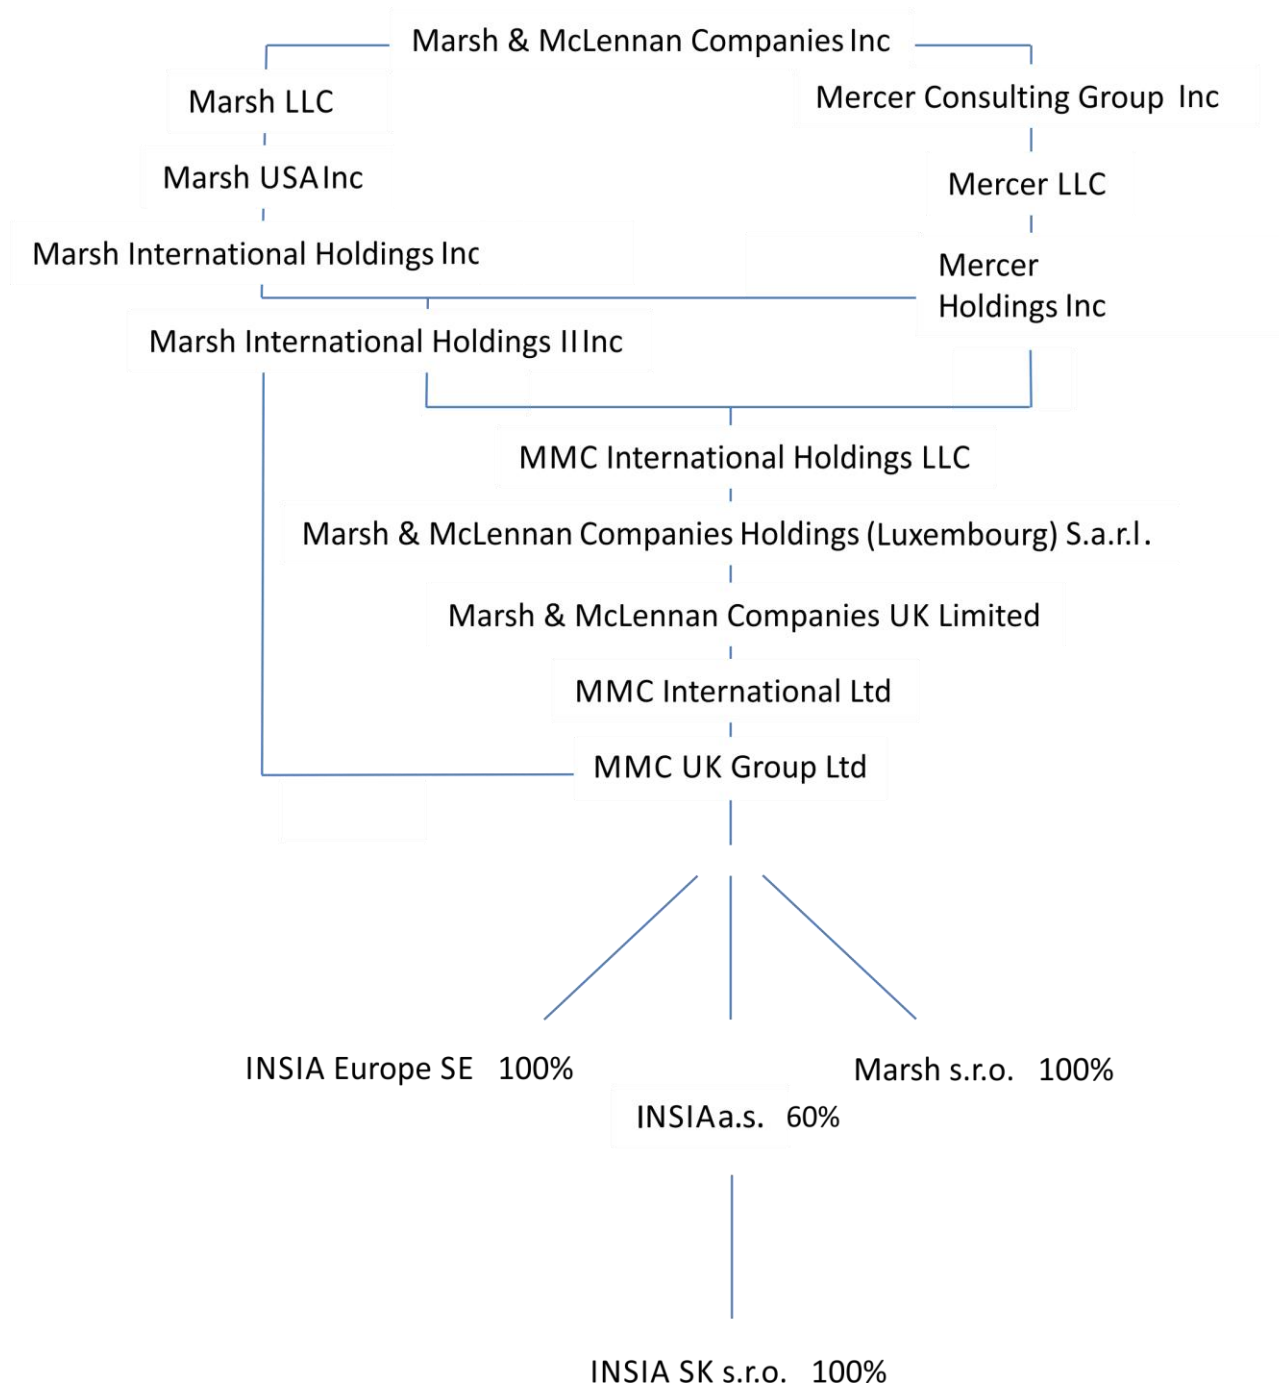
Marsh & McLennan Companies Inc

Marsh LLC

Mercer Consulting Group Inc

Marsh USA Inc

Mercer LLC

Marsh International Holdings Inc

Mercer Holdings Inc

Marsh International Holdings II Inc

MMC International Holdings LLC

Marsh & McLennan Companies Holdings (Luxembourg) S.a.r.l.

Marsh & McLennan Companies UK Limited

MMC International Ltd

MMC UK Group Ltd

INSIA Europe SE 100%

Marsh s.r.o. 100%

INSIA a.s. 60%

INSIA SK s.r.o. 100%